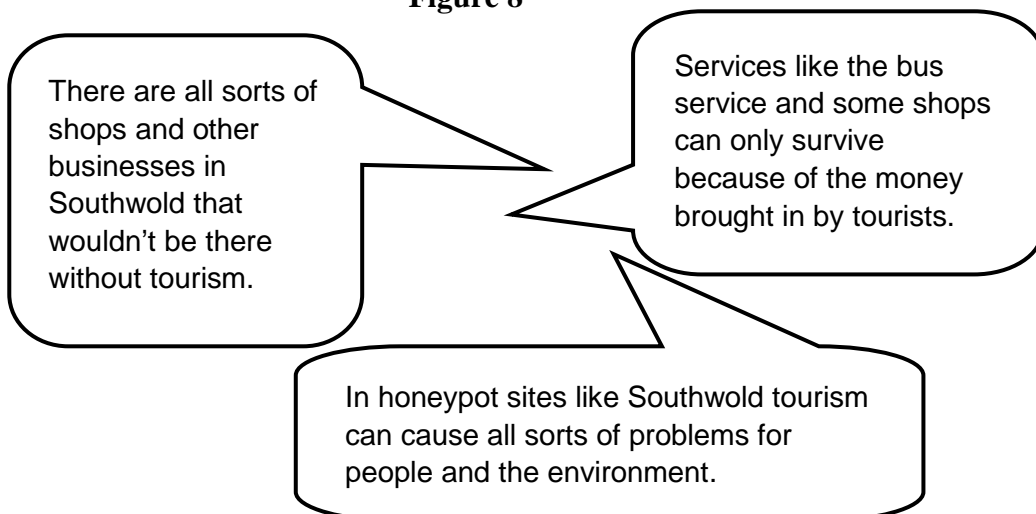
Figure 8

There are all sorts of shops and other businesses in Southwold that wouldn't be there without tourism.

Services like the bus service and some shops can only survive because of the money brought in by tourists.

In honeypot sites like Southwold tourism can cause all sorts of problems for people and the environment.